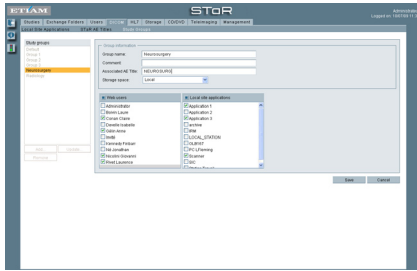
ETIAM

STaR

Administrat
Logged on 10/07/09 11:3

Studies | Exchange Folders | Users | DICOM | HL7 | Storage | CD/DVD | Teleimaging | Management

Local Site Applications | STaR AE Titles | Study Groups

Study groups
Default
Group 1
Group 2
Group 3
Neurosurgery
Radiology

New | Delete
Rename

Group information
Group name: Neurosurgery
Comment:
Associated AE Title: NEUROSURG
Storage space: Local

Web users
Administrator
Bonnin Laure
Corsini Claire
Cavallo Isabelle
Gillot Anne
Invité
Kennedy Robert
Nel Jonathan
Nicollini Giovanni
Pinet Laurence

Local site applications
Application 1
Application 2
Application 3
archive
IBM
LOCAL_STATION
OLEA?
PC Lifenning
Scanner
SIC
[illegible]

Save | Cancel